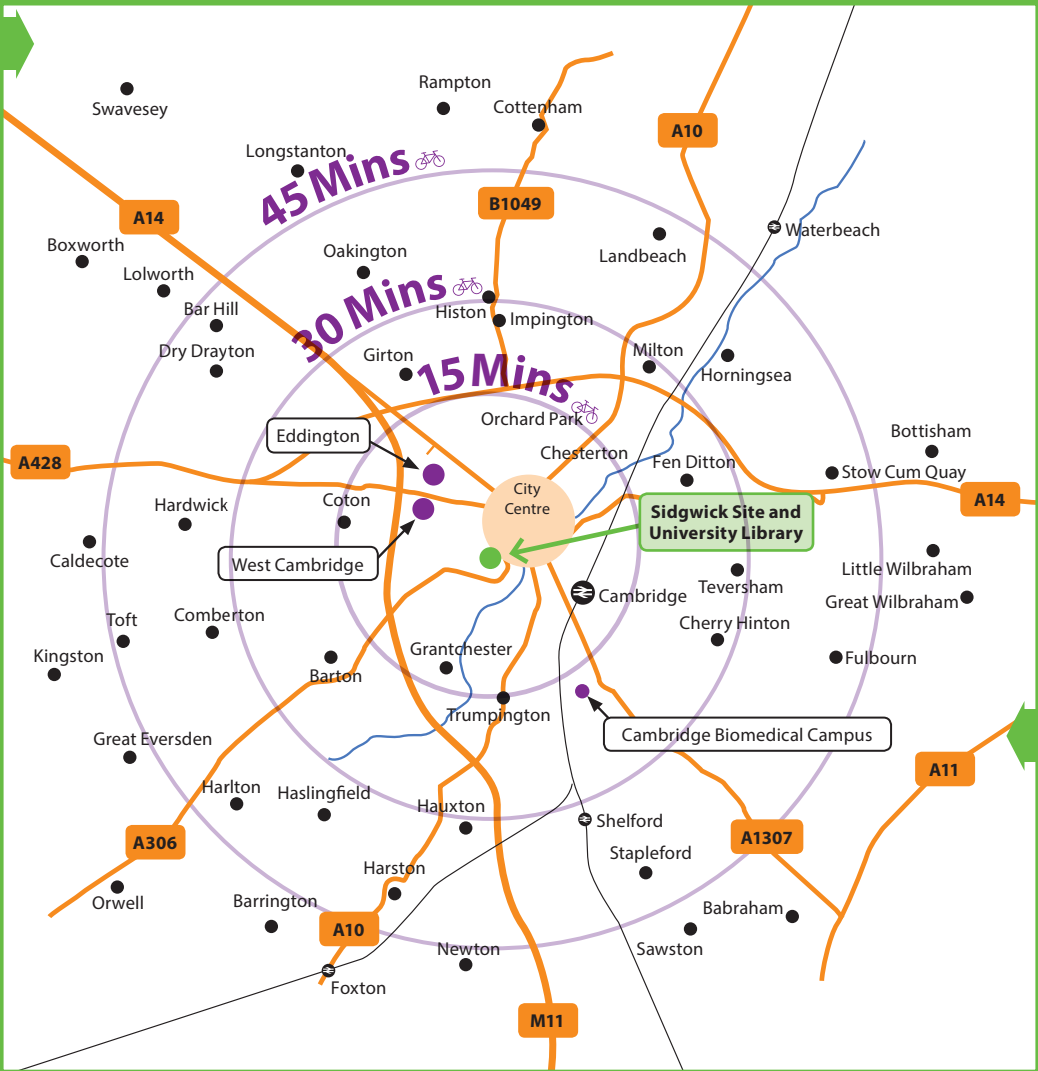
Rampton
Cottenham
Swavesey
A10
Longstanton
45 Mins
B1049
A14
Waterbeach
Boxworth
Oakington
Landbeach
Lolworth
30 Mins
Bar Hill
Histon
Impington
Dry Drayton
Girton
Milton
Horningsea
15 Mins
Orchard Park
Bottisham
Eddington
Chesterton
Fen Ditton
A428
Stow Cum Quay
City Centre
A14
Hardwick
Coton
Sidgwick Site and University Library
Caldecote
West Cambridge
Teversham
Little Wilbraham
Cambridge
Great Wilbraham
Toft
Comberton
Cherry Hinton
Kingston
Fulbourn
Grantchester
Barton
Trumpington
Cambridge Biomedical Campus
Great Eversden
A11
Harlton
Haslingfield
Hauxton
Shelford
A1307
A306
Stapleford
Harston
Orwell
Barrington
Babraham
A10
Newton
Sawston
Foxton
M11